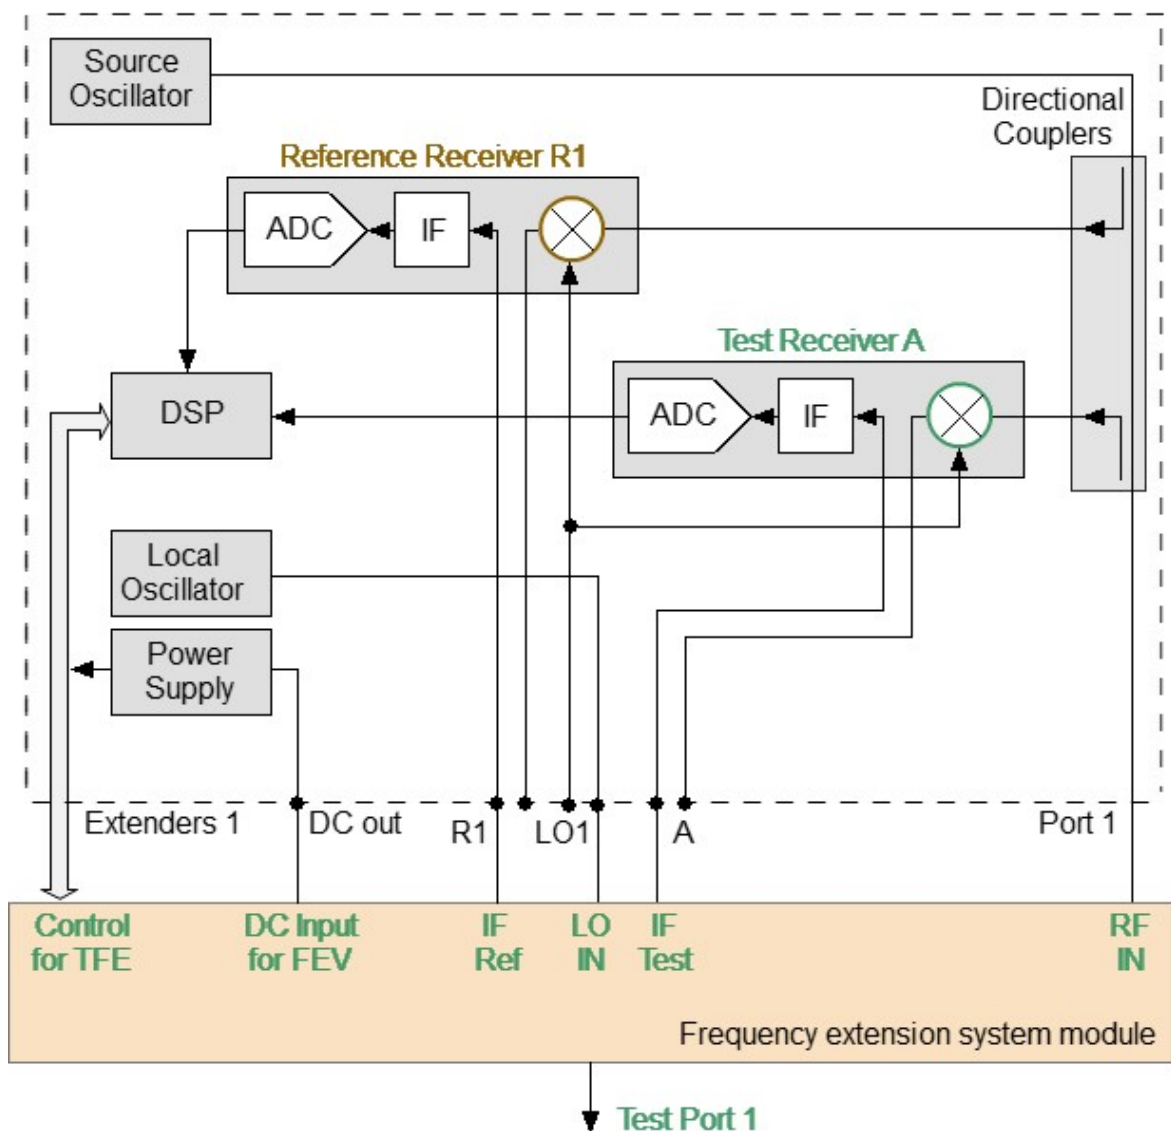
Source Oscillator

Directional Couplers

Reference Receiver R1

ADC

IF

Test Receiver A

DSP

ADC

IF

Local Oscillator

Power Supply

Extenders 1

DC out

R1

LO1

A

Port 1

Control for TFE

DC Input for FEV

IF Ref

LO IN

IF Test

RF IN

Frequency extension system module

Test Port 1